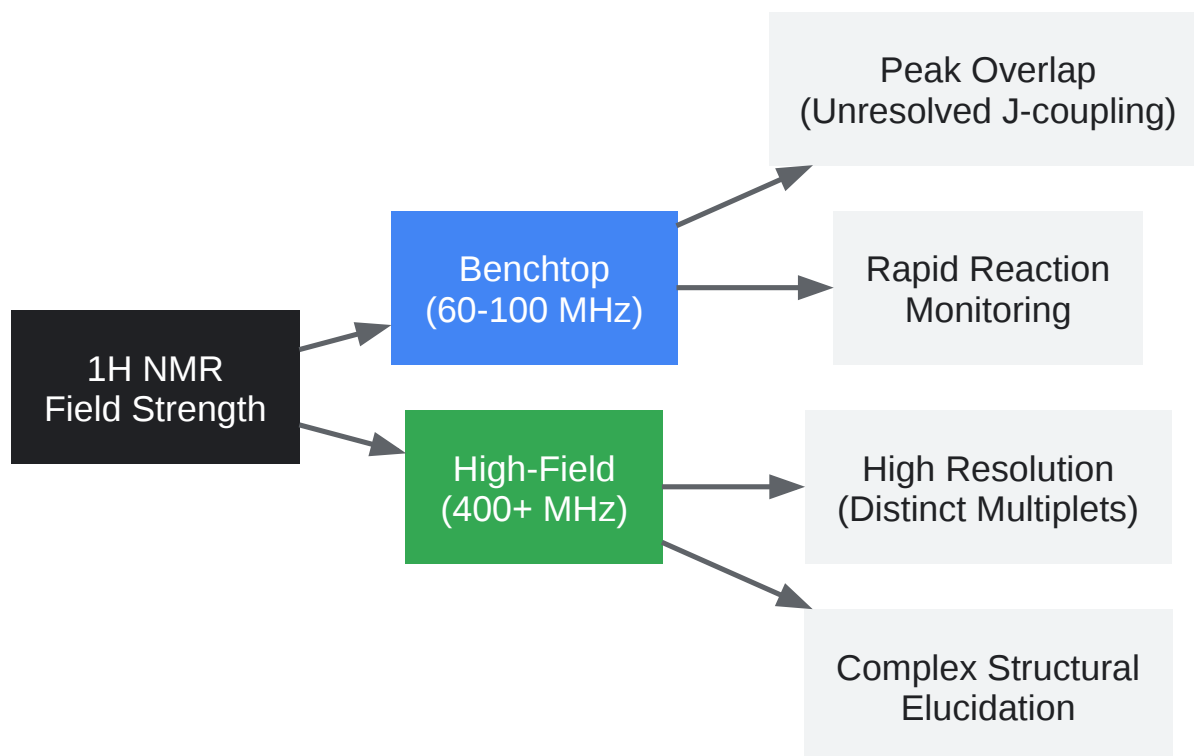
1H NMR
Field Strength

Benchtop
(60-100 MHz)

High-Field
(400+ MHz)

Peak Overlap
(Unresolved J-coupling)

Rapid Reaction
Monitoring

High Resolution
(Distinct Multiplets)

Complex Structural
Elucidation